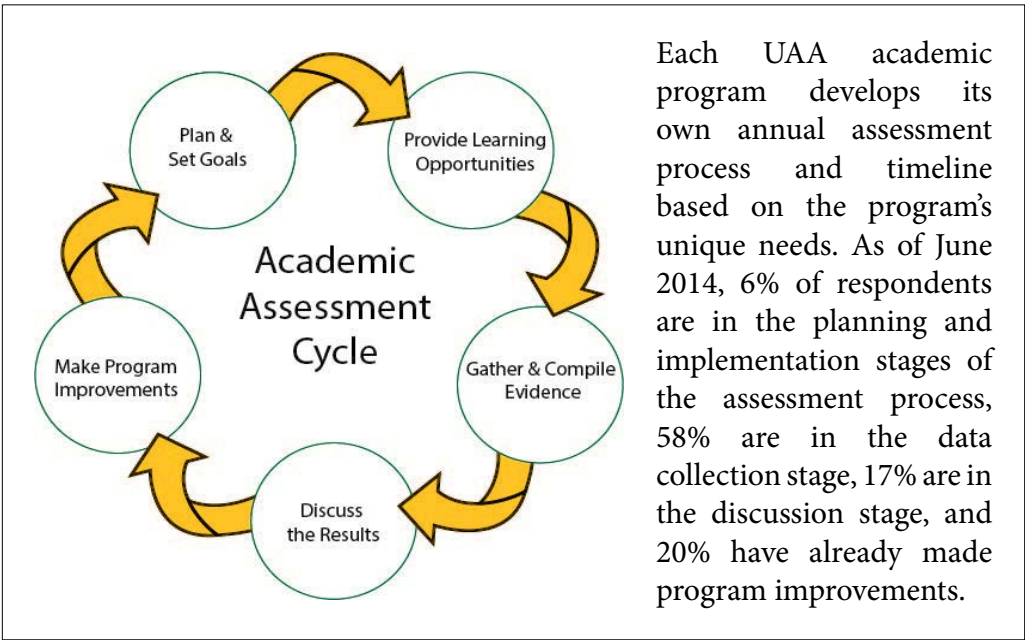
Plan & Set Goals

Provide Learning Opportunities

Academic Assessment Cycle

Make Program Improvements

Gather & Compile Evidence

Discuss the Results

Each UAA academic program develops its own annual assessment process and timeline based on the program's unique needs. As of June 2014, 6% of respondents are in the planning and implementation stages of the assessment process, 58% are in the data collection stage, 17% are in the discussion stage, and 20% have already made program improvements.